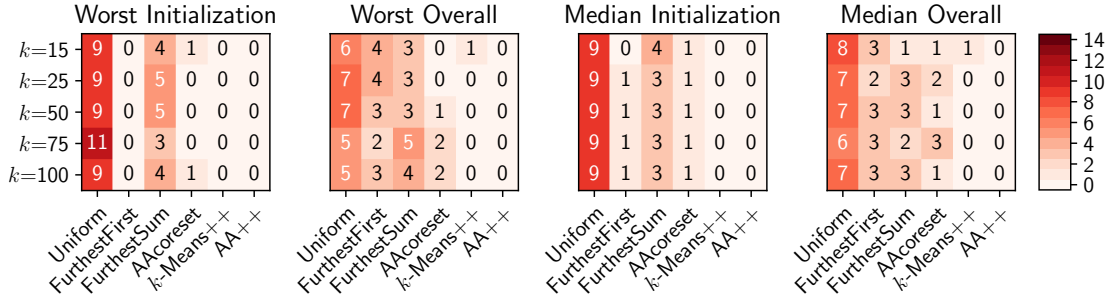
Worst Initialization

| | Uniform | FurthestFirst | FurthestSum | AAcoreset | $k$-Means++ | AA++ |
|---|---|---|---|---|---|---|
| $k$=15 | 9 | 0 | 4 | 1 | 0 | 0 |
| $k$=25 | 9 | 0 | 5 | 0 | 0 | 0 |
| $k$=50 | 9 | 0 | 5 | 0 | 0 | 0 |
| $k$=75 | 11 | 0 | 3 | 0 | 0 | 0 |
| $k$=100 | 9 | 0 | 4 | 1 | 0 | 0 |

Worst Overall

| | Uniform | FurthestFirst | FurthestSum | AAcoreset | $k$-Means++ | AA++ |
|---|---|---|---|---|---|---|
| $k$=15 | 6 | 4 | 3 | 0 | 1 | 0 |
| $k$=25 | 7 | 4 | 3 | 0 | 0 | 0 |
| $k$=50 | 7 | 3 | 3 | 1 | 0 | 0 |
| $k$=75 | 5 | 2 | 5 | 2 | 0 | 0 |
| $k$=100 | 5 | 3 | 4 | 2 | 0 | 0 |

Median Initialization

| | Uniform | FurthestFirst | FurthestSum | AAcoreset | $k$-Means++ | AA++ |
|---|---|---|---|---|---|---|
| $k$=15 | 9 | 0 | 4 | 1 | 0 | 0 |
| $k$=25 | 9 | 1 | 3 | 1 | 0 | 0 |
| $k$=50 | 9 | 1 | 3 | 1 | 0 | 0 |
| $k$=75 | 9 | 1 | 3 | 1 | 0 | 0 |
| $k$=100 | 9 | 1 | 3 | 1 | 0 | 0 |

Median Overall

| | Uniform | FurthestFirst | FurthestSum | AAcoreset | $k$-Means++ | AA++ |
|---|---|---|---|---|---|---|
| $k$=15 | 8 | 3 | 1 | 1 | 1 | 0 |
| $k$=25 | 7 | 2 | 3 | 2 | 0 | 0 |
| $k$=50 | 7 | 3 | 3 | 1 | 0 | 0 |
| $k$=75 | 6 | 3 | 2 | 3 | 0 | 0 |
| $k$=100 | 7 | 3 | 3 | 1 | 0 | 0 |

14
12
10
8
6
4
2
0